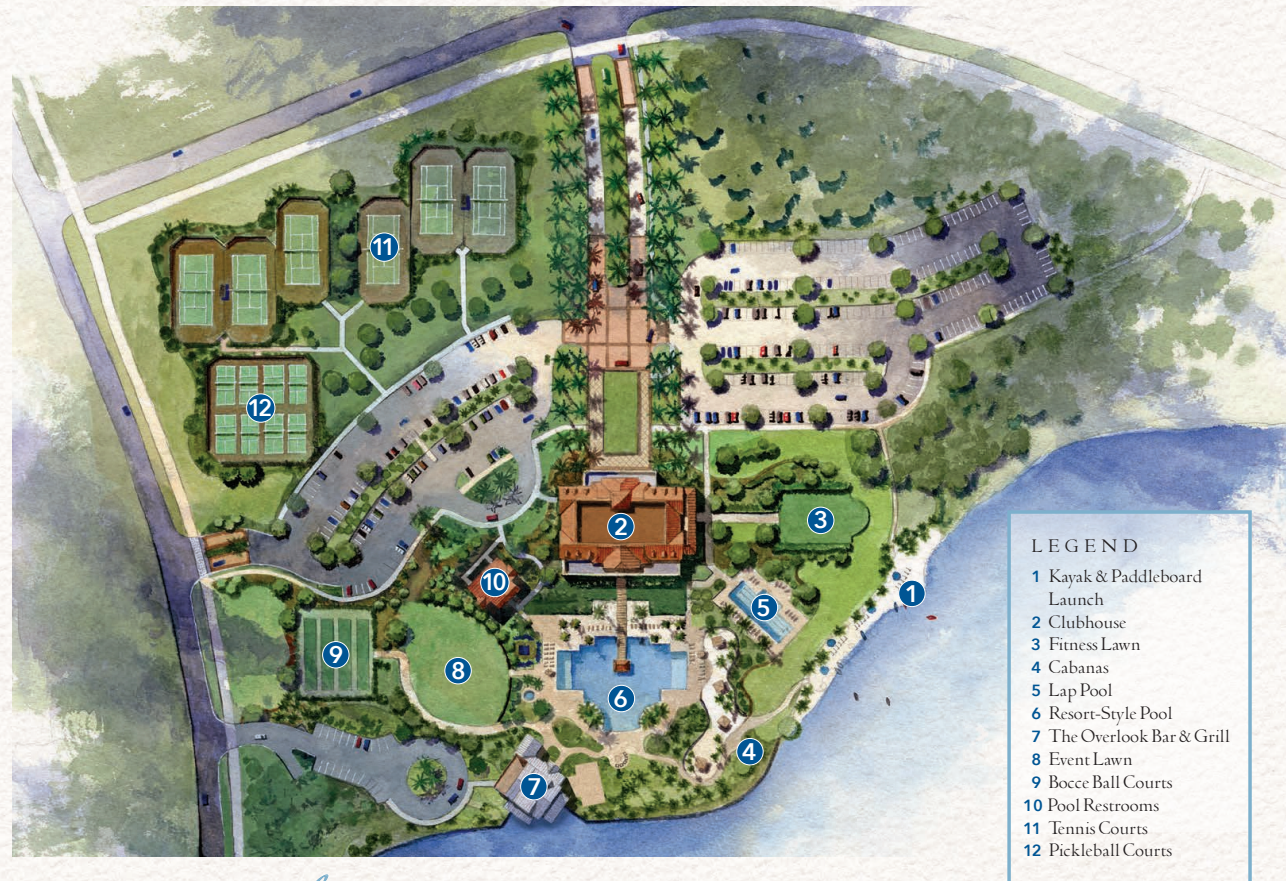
11

12

2

3

1

5

10

9

8

6

4

7

LEGEND
1 Kayak & Paddleboard Launch
2 Clubhouse
3 Fitness Lawn
4 Cabanas
5 Lap Pool
6 Resort-Style Pool
7 The Overlook Bar & Grill
8 Event Lawn
9 Bocce Ball Courts
10 Pool Restrooms
11 Tennis Courts
12 Pickleball Courts